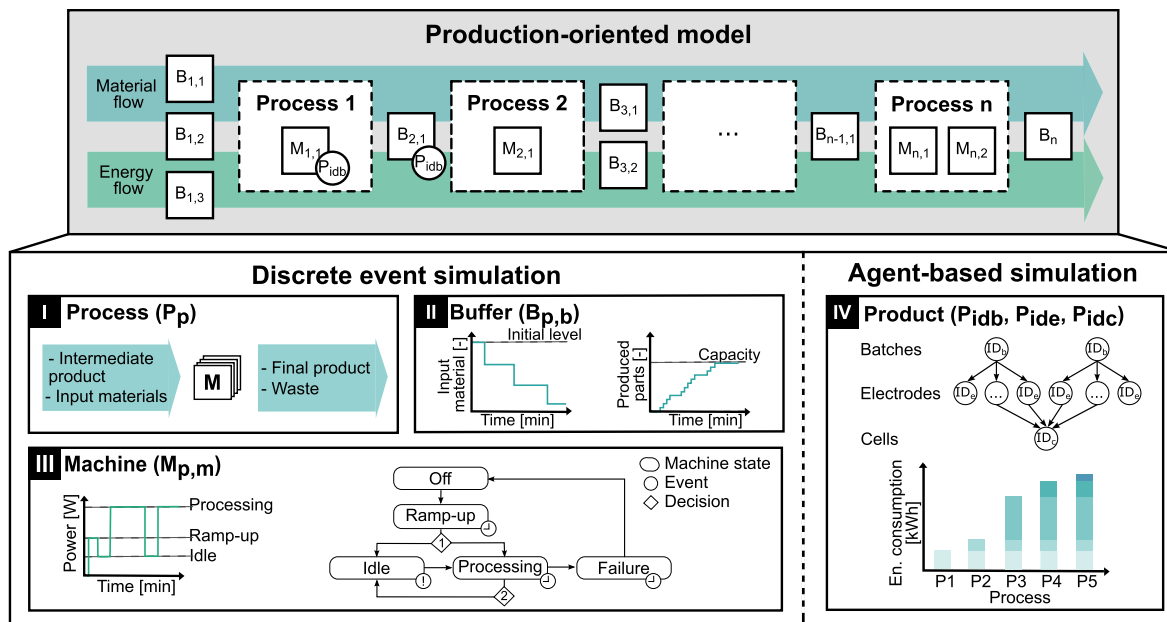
Production-oriented model

Material flow

Energy flow

$B_{1,1}$

$B_{1,2}$

$B_{1,3}$

Process 1

$M_{1,1}$

$P_{idb}$

$B_{2,1}$

$P_{idb}$

Process 2

$M_{2,1}$

$B_{3,1}$

$B_{3,2}$

...

$B_{n-1,1}$

Process n

$M_{n,1}$

$M_{n,2}$

$B_n$

Discrete event simulation

I Process ($P_p$)

- Intermediate product
- Input materials

M

- Final product
- Waste

II Buffer ($B_{p,b}$)

Initial level

Input material [-]

Time [min]

Capacity

Produced parts [-]

Time [min]

III Machine ($M_{p,m}$)

Processing

Ramp-up

Idle

Power [W]

Time [min]

Machine state

Event

Decision

Off

Ramp-up

1

Idle

!

Processing

Failure

2

Agent-based simulation

IV Product ($P_{idb}$, $P_{ide}$, $P_{idc}$)

Batches

$ID_b$

$ID_b$

Electrodes

$ID_e$

...

$ID_e$

$ID_e$

...

$ID_e$

Cells

$ID_c$

En. consumption [kWh]

P1 P2 P3 P4 P5

Process